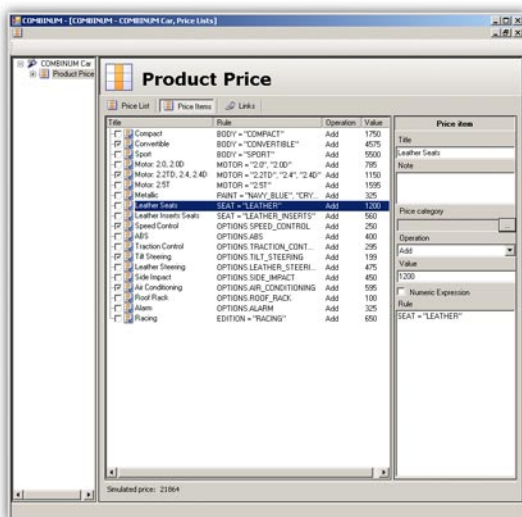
COMBINUM - [COMBINUM - COMBINUM Car, Price Lists]

COMBINUM Car
Product Price

Product Price

Price List | Price Items | Links

| Title | Rule | Operation | Value |
|---|---|---|---|
| Compact | BODY = "COMPACT" | Add | 1750 |
| Convertible | BODY = "CONVERTIBLE" | Add | 4575 |
| Sport | BODY = "SPORT" | Add | 5500 |
| Motor: 2.0, 2.0D | MOTOR = "2.0", "2.0D" | Add | 765 |
| Motor: 2.2TD, 2.4, 2.4D | MOTOR = "2.2TD", "2.4", "2.4D" | Add | 1150 |
| Motor: 2.5T | MOTOR = "2.5T" | Add | 1595 |
| Metallic | PAINT = "NAVY_BLUE", "CRY... | Add | 325 |
| Leather Seats | SEAT = "LEATHER" | Add | 1200 |
| Leather Inserts Seats | SEAT = "LEATHER_INSERTS" | Add | 560 |
| Speed Control | OPTIONS.SPEED_CONTROL | Add | 250 |
| ABS | OPTIONS.ABS | Add | 400 |
| Traction Control | OPTIONS.TRACTION_CONT... | Add | 295 |
| Tilt Steering | OPTIONS.TILT_STEERING | Add | 199 |
| Leather Steering | OPTIONS.LEATHER_STEERI... | Add | 475 |
| Side Impact | OPTIONS.SIDE_IMPACT | Add | 450 |
| Air Conditioning | OPTIONS.AIR_CONDITIONING | Add | 595 |
| Roof Rack | OPTIONS.ROOF_RACK | Add | 100 |
| Alarm | OPTIONS.ALARM | Add | 325 |
| Racing | EDITION = "RACING" | Add | 650 |

Simulated price: 21864

Price item
Title
Leather Seats
Note
Price category
Operation
Add
Value
1200
Numeric Expression
Rule
SEAT = "LEATHER"